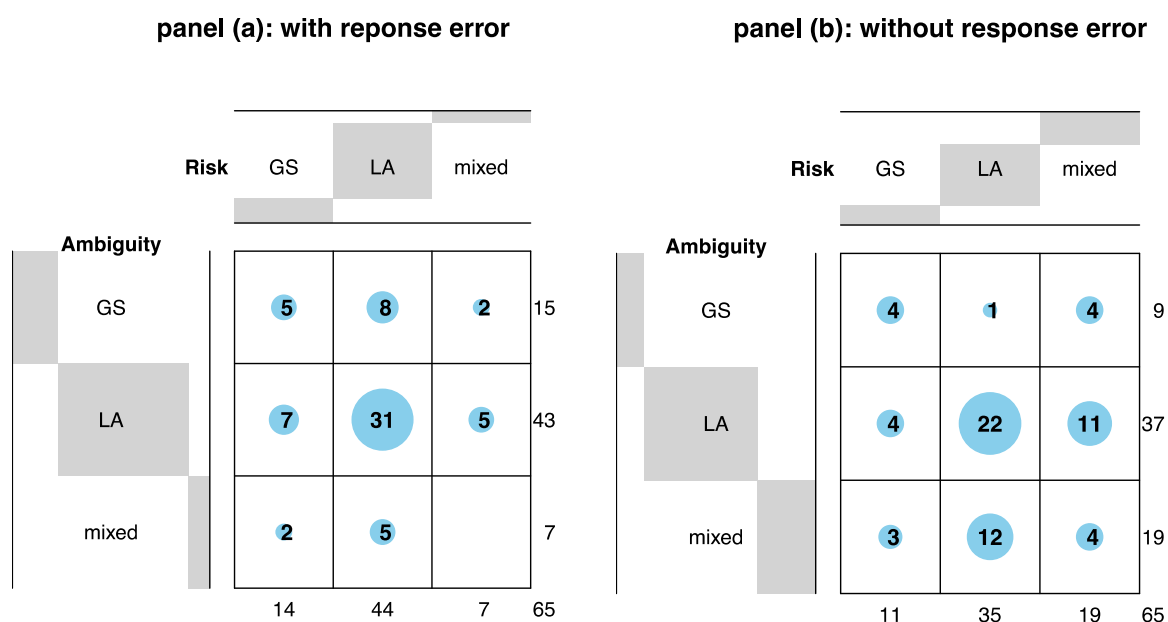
panel (a): with reponse error

| Risk | GS | LA | mixed | |
|---|---|---|---|---|
| **Ambiguity** | | | | |
| GS | 5 | 8 | 2 | 15 |
| LA | 7 | 31 | 5 | 43 |
| mixed | 2 | 5 | | 7 |
| | 14 | 44 | 7 | 65 |

panel (b): without response error

| Risk | GS | LA | mixed | |
|---|---|---|---|---|
| **Ambiguity** | | | | |
| GS | 4 | 1 | 4 | 9 |
| LA | 4 | 22 | 11 | 37 |
| mixed | 3 | 12 | 4 | 19 |
| | 11 | 35 | 19 | 65 |